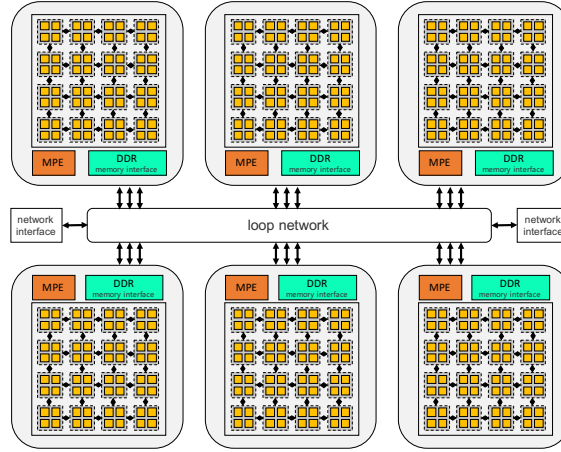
MPE
DDR
memory interface

MPE
DDR
memory interface

MPE
DDR
memory interface

network interface

loop network

network interface

MPE
DDR
memory interface

MPE
DDR
memory interface

MPE
DDR
memory interface